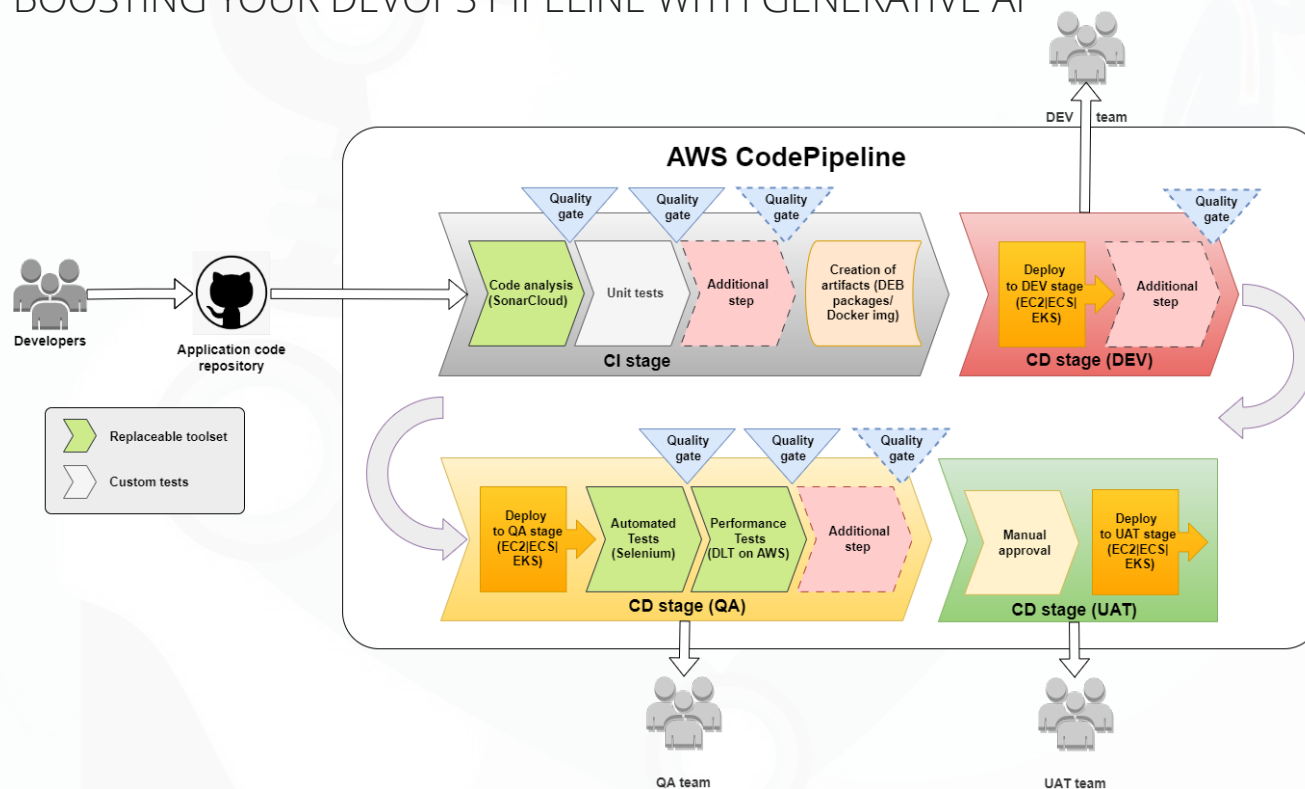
BOOSTING YOUR DEVOPS PIPELINE WITH GENERATIVE AI

DEV team

AWS CodePipeline

Quality gate
Quality gate
Quality gate
Quality gate

Developers

Application code repository

Code analysis (SonarCloud)

Unit tests

Additional step

Creation of artifacts (DEB packages/ Docker img)

CI stage

Deploy to DEV stage (EC2|ECS| EKS)

Additional step

CD stage (DEV)

Replaceable toolset
Custom tests

Quality gate
Quality gate
Quality gate

Deploy to QA stage (EC2|ECS| EKS)

Automated Tests (Selenium)

Performance Tests (DLT on AWS)

Additional step

CD stage (QA)

Manual approval

Deploy to UAT stage (EC2|ECS| EKS)

CD stage (UAT)

QA team

UAT team